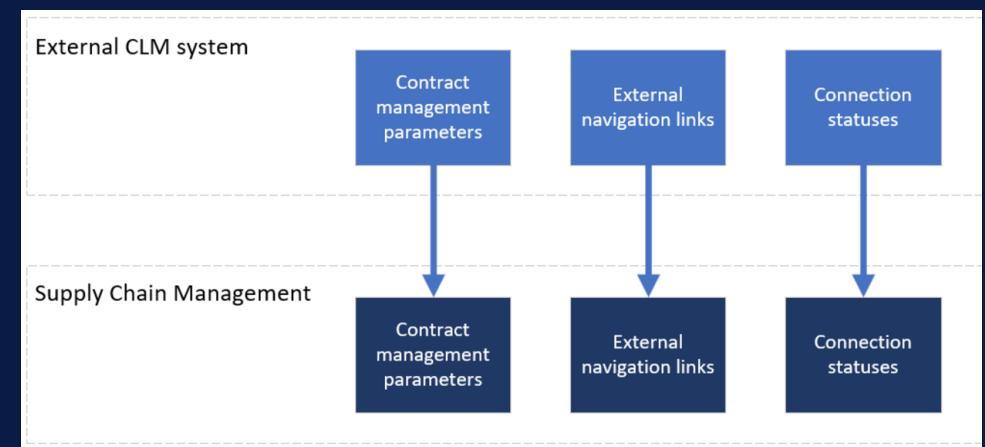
External CLM system

Contract management parameters

External navigation links

Connection statuses

Supply Chain Management

Contract management parameters

External navigation links

Connection statuses